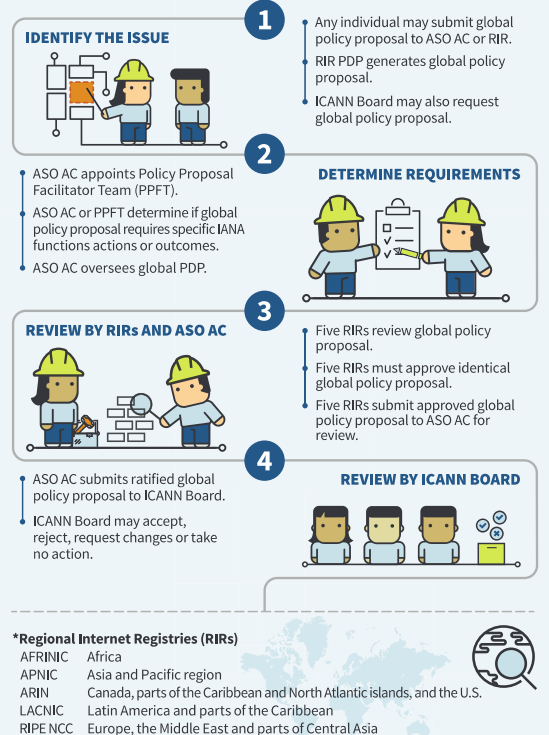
1

IDENTIFY THE ISSUE

Any individual may submit global policy proposal to ASO AC or RIR.

RIR PDP generates global policy proposal.

ICANN Board may also request global policy proposal.

2

ASO AC appoints Policy Proposal Facilitator Team (PPFT).

ASO AC or PPFT determine if global policy proposal requires specific IANA functions actions or outcomes.

ASO AC oversees global PDP.

DETERMINE REQUIREMENTS

3

REVIEW BY RIRs AND ASO AC

Five RIRs review global policy proposal.

Five RIRs must approve identical global policy proposal.

Five RIRs submit approved global policy proposal to ASO AC for review.

4

ASO AC submits ratified global policy proposal to ICANN Board.

ICANN Board may accept, reject, request changes or take no action.

REVIEW BY ICANN BOARD

*Regional Internet Registries (RIRs)

| | |
|---|---|
| AFRINIC | Africa |
| APNIC | Asia and Pacific region |
| ARIN | Canada, parts of the Caribbean and North Atlantic islands, and the U.S. |
| LACNIC | Latin America and parts of the Caribbean |
| RIPE NCC | Europe, the Middle East and parts of Central Asia |